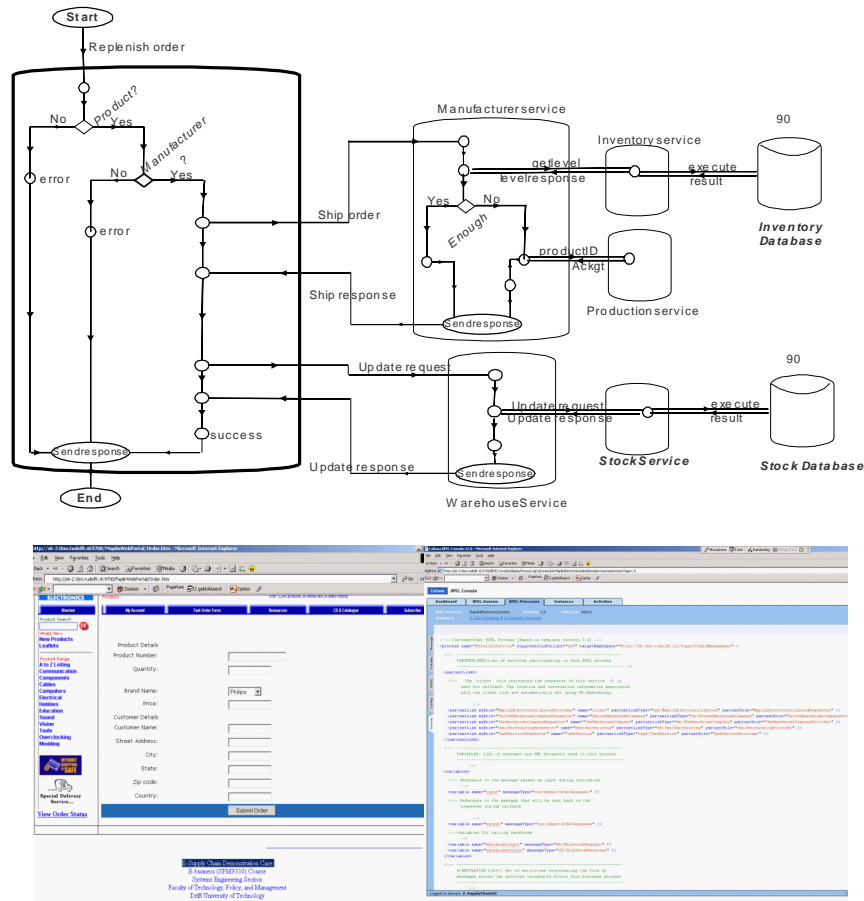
Start

Replenish order

No

Product?

Yes

Manufacturer?

No

Yes

error

error

Ship order

Ship response

Update request

Update response

success

Sendresponse

End

Manufacturer service

Inventory service

90

getlevel

levelresponse

execute

result

Inventory Database

Yes

No

Enough

productID

Ackgt

Production service

Sendresponse

90

Update request

Update response

execute

result

StockService

Stock Database

Sendresponse

WarehouseService

ELECTRONICS

Home

My Account

Fast Order Form

Resources

CD & Catalogue

Subscribe

Product Search

New Products

Leaflets

Product Range

A to Z Listing

Communication

Components

Cables

Computers

Electrical

Hobbies

Education

Sound

Vision

Tools

Overclocking

Modding

Special Delivery Service...

View Order Status

Product Details

Product Number:

Quantity:

Brand Name:

Philips

Price:

Customer Details

Customer Name:

Street Address:

City:

State:

Zip code:

Country:

Submit Order

E-Supply Chain Demonstration Case

E-business (SPM9310) Course

Systems Engineering Section

Faculty of Technology, Policy, and Management

Delft University of Technology

BPEL Console

Dashboard

BPEL Processes

Instances

Activities